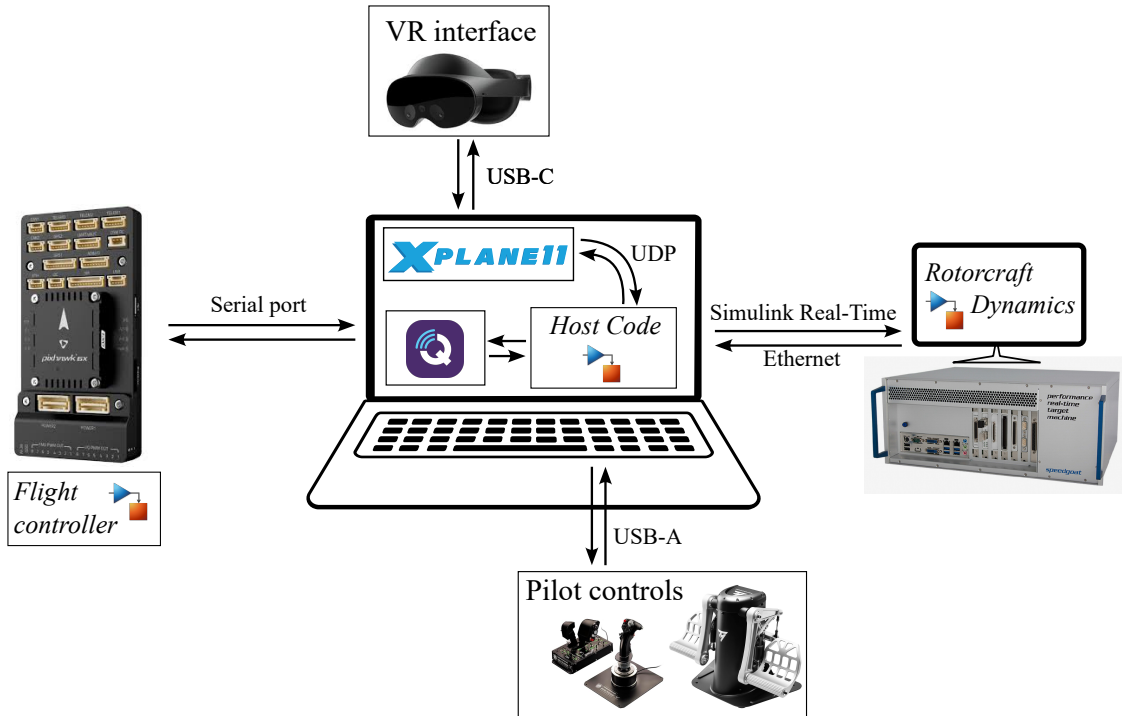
VR interface

USB-C

XPLANE11

UDP

Host Code

Serial port

Rotorcraft Dynamics

Simulink Real-Time

Ethernet

performance real-time target machine

speedgoat

pixhawk 6X

Flight controller

USB-A

Pilot controls